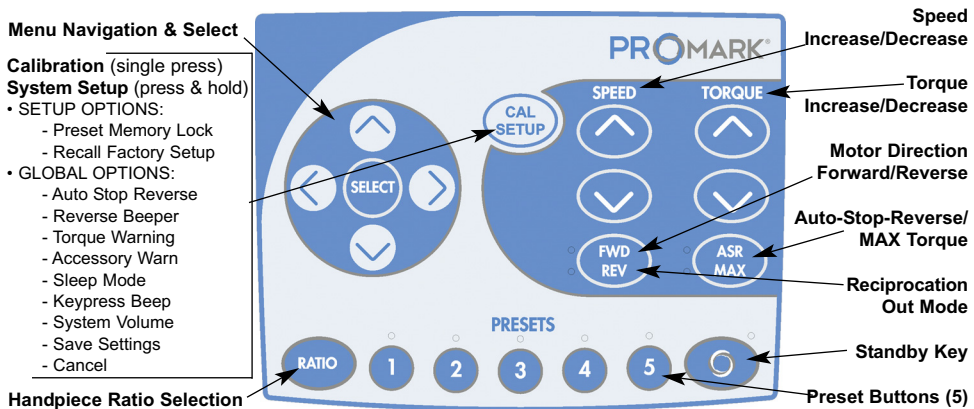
Menu Navigation & Select

Calibration (single press)
System Setup (press & hold)
• SETUP OPTIONS:
- Preset Memory Lock
- Recall Factory Setup
• GLOBAL OPTIONS:
- Auto Stop Reverse
- Reverse Beeper
- Torque Warning
- Accessory Warn
- Sleep Mode
- Keypress Beep
- System Volume
- Save Settings
- Cancel

Handpiece Ratio Selection

PROMARK

CAL SETUP

SELECT

SPEED

TORQUE

FWD REV

ASR MAX

PRESETS

RATIO

1

2

3

4

5

Speed Increase/Decrease

Torque Increase/Decrease

Motor Direction Forward/Reverse

Auto-Stop-Reverse/ MAX Torque

Reciprocation Out Mode

Standby Key

Preset Buttons (5)